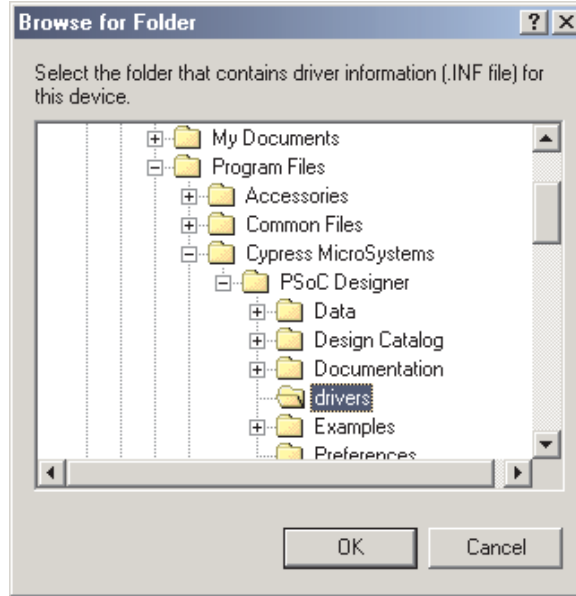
Browse for Folder

?

X

Select the folder that contains driver information (.INF file) for this device.

My Documents
Program Files
Accessories
Common Files
Cypress MicroSystems
PSoC Designer
Data
Design Catalog
Documentation
drivers
Examples
Preferences

OK

Cancel